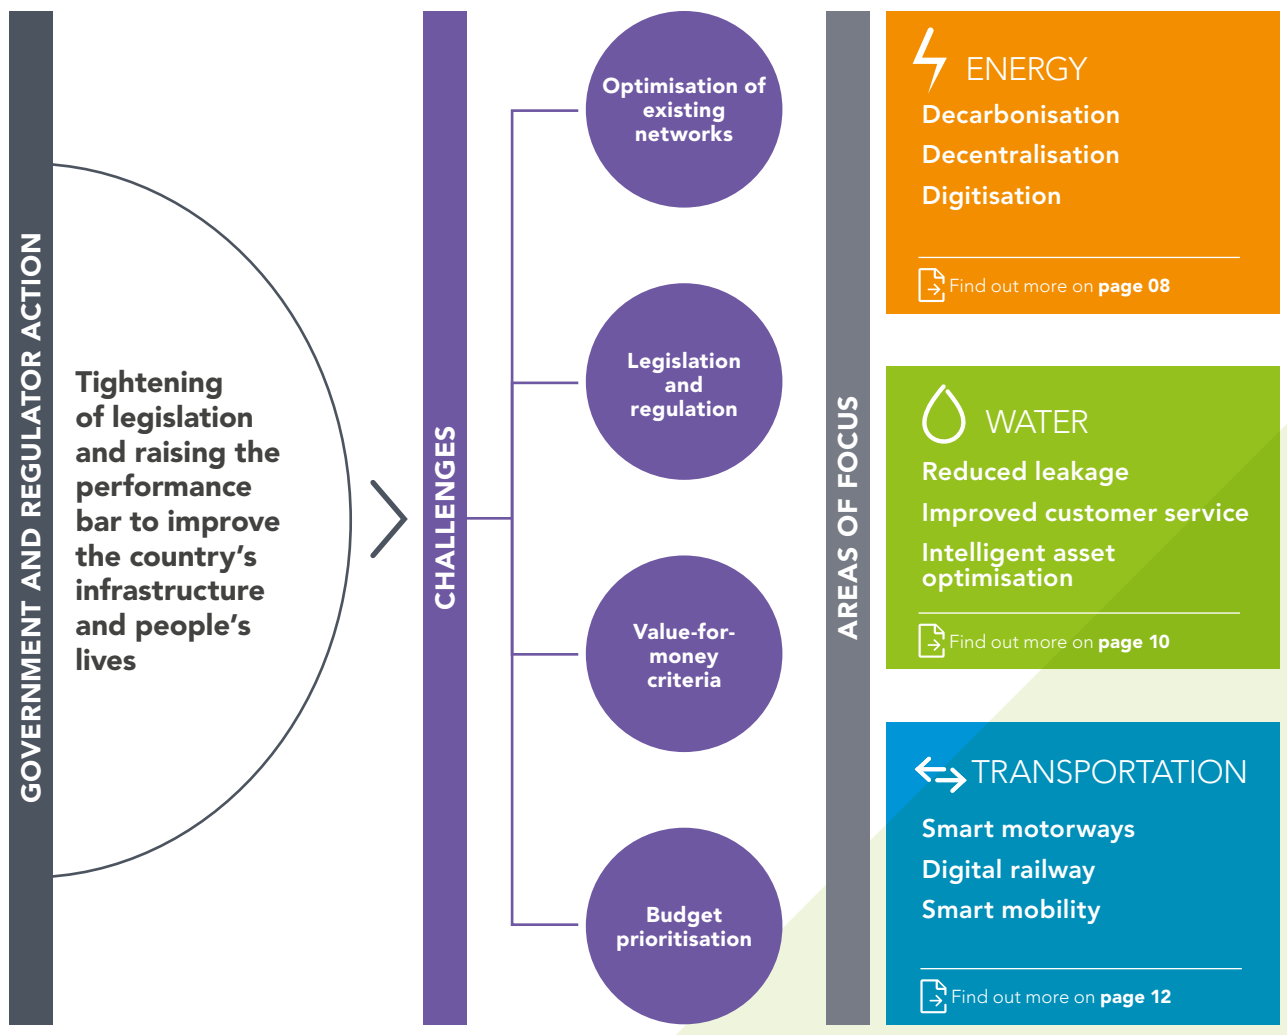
GOVERNMENT AND REGULATOR ACTION

Tightening of legislation and raising the performance bar to improve the country's infrastructure and people's lives

CHALLENGES

Optimisation of existing networks

Legislation and regulation

Value-for-money criteria

Budget prioritisation

AREAS OF FOCUS

ENERGY
Decarbonisation
Decentralisation
Digitisation

Find out more on **page 08**

WATER
Reduced leakage
Improved customer service
Intelligent asset optimisation

Find out more on **page 10**

TRANSPORTATION
Smart motorways
Digital railway
Smart mobility

Find out more on **page 12**